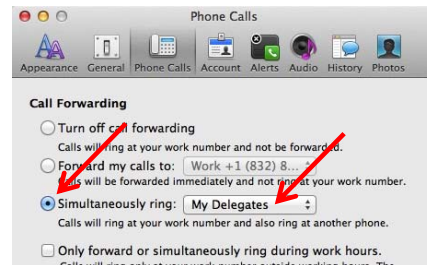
Phone Calls

Appearance General Phone Calls Account Alerts Audio History Photos

Call Forwarding

Turn off call forwarding
Calls will ring at your work number and not be forwarded.

Forward my calls to: Work +1 (832) 8...
Calls will be forwarded immediately and not ring at your work number.

Simultaneously ring: My Delegates
Calls will ring at your work number and also ring at another phone.

Only forward or simultaneously ring during work hours.
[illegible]